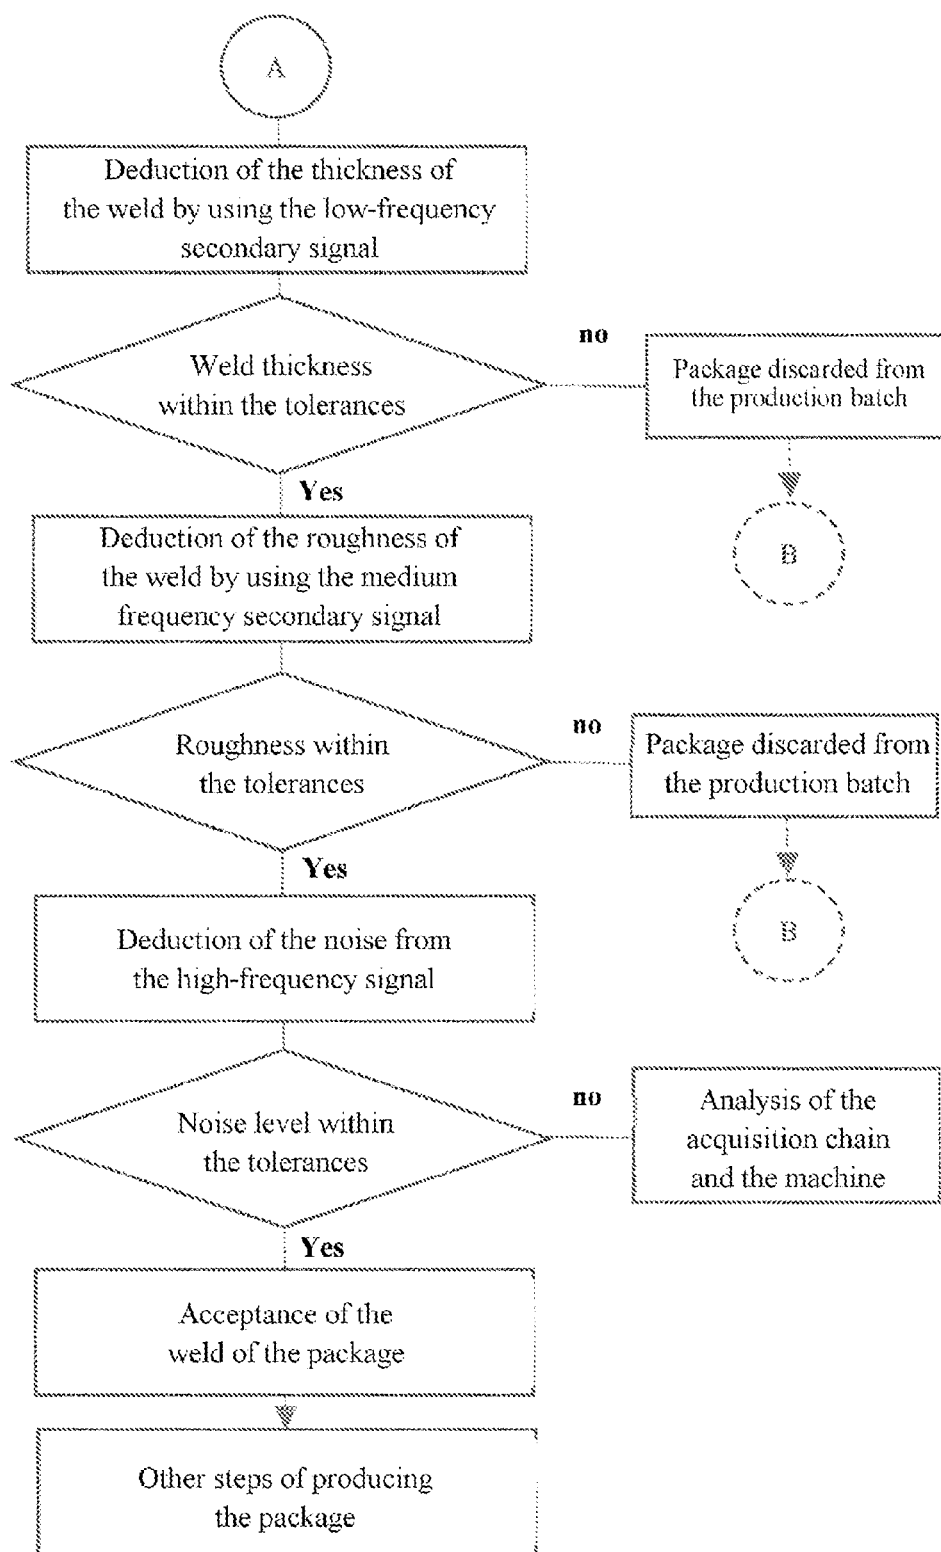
A

Deduction of the thickness of the weld by using the low-frequency secondary signal

Weld thickness within the tolerances

no

Package discarded from the production batch

B

Yes

Deduction of the roughness of the weld by using the medium frequency secondary signal

Roughness within the tolerances

no

Package discarded from the production batch

B

Yes

Deduction of the noise from the high-frequency signal

Noise level within the tolerances

no

Analysis of the acquisition chain and the machine

Yes

Acceptance of the weld of the package

Other steps of producing the package